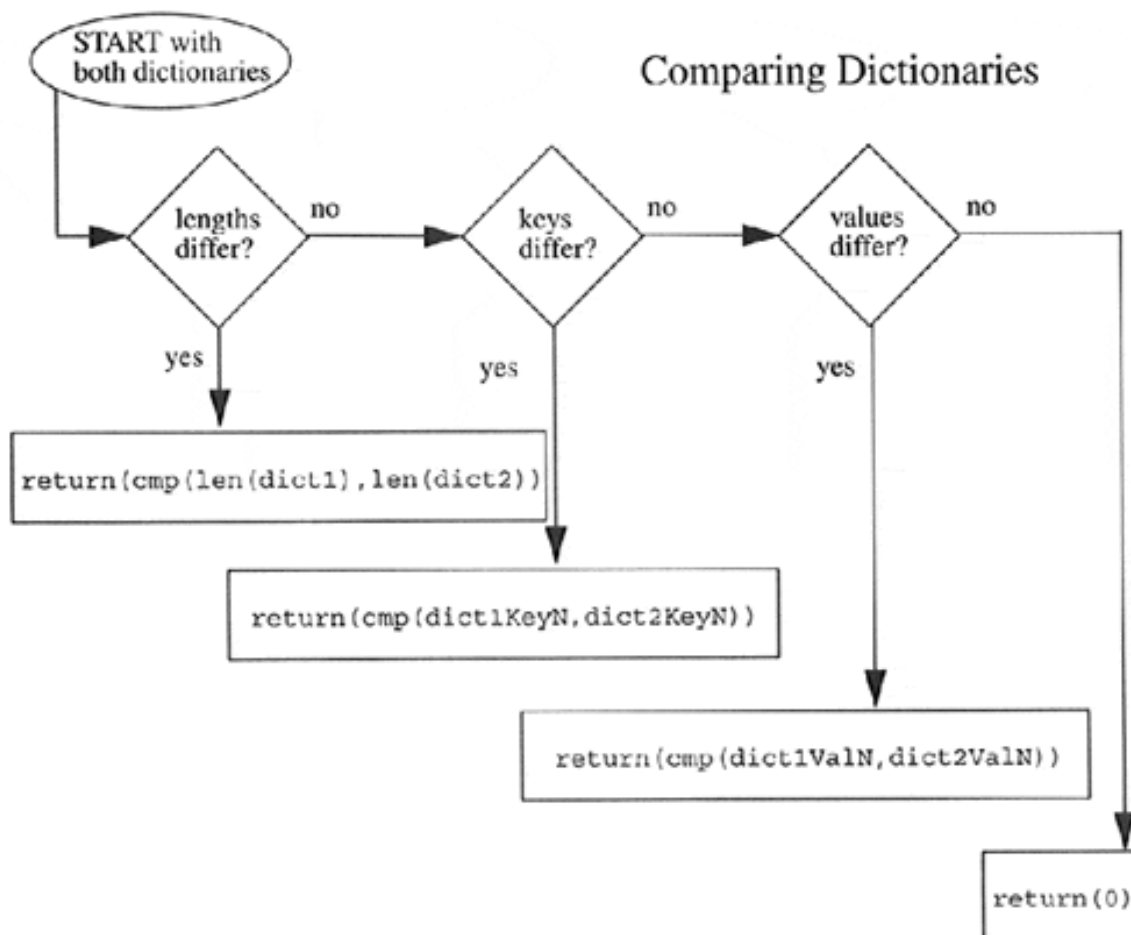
START with both dictionaries

Comparing Dictionaries

lengths differ?

no

yes

keys differ?

no

yes

values differ?

no

yes

return(cmp(len(dict1),len(dict2))

return(cmp(dict1KeyN,dict2KeyN))

return(cmp(dict1ValN,dict2ValN))

return(0)